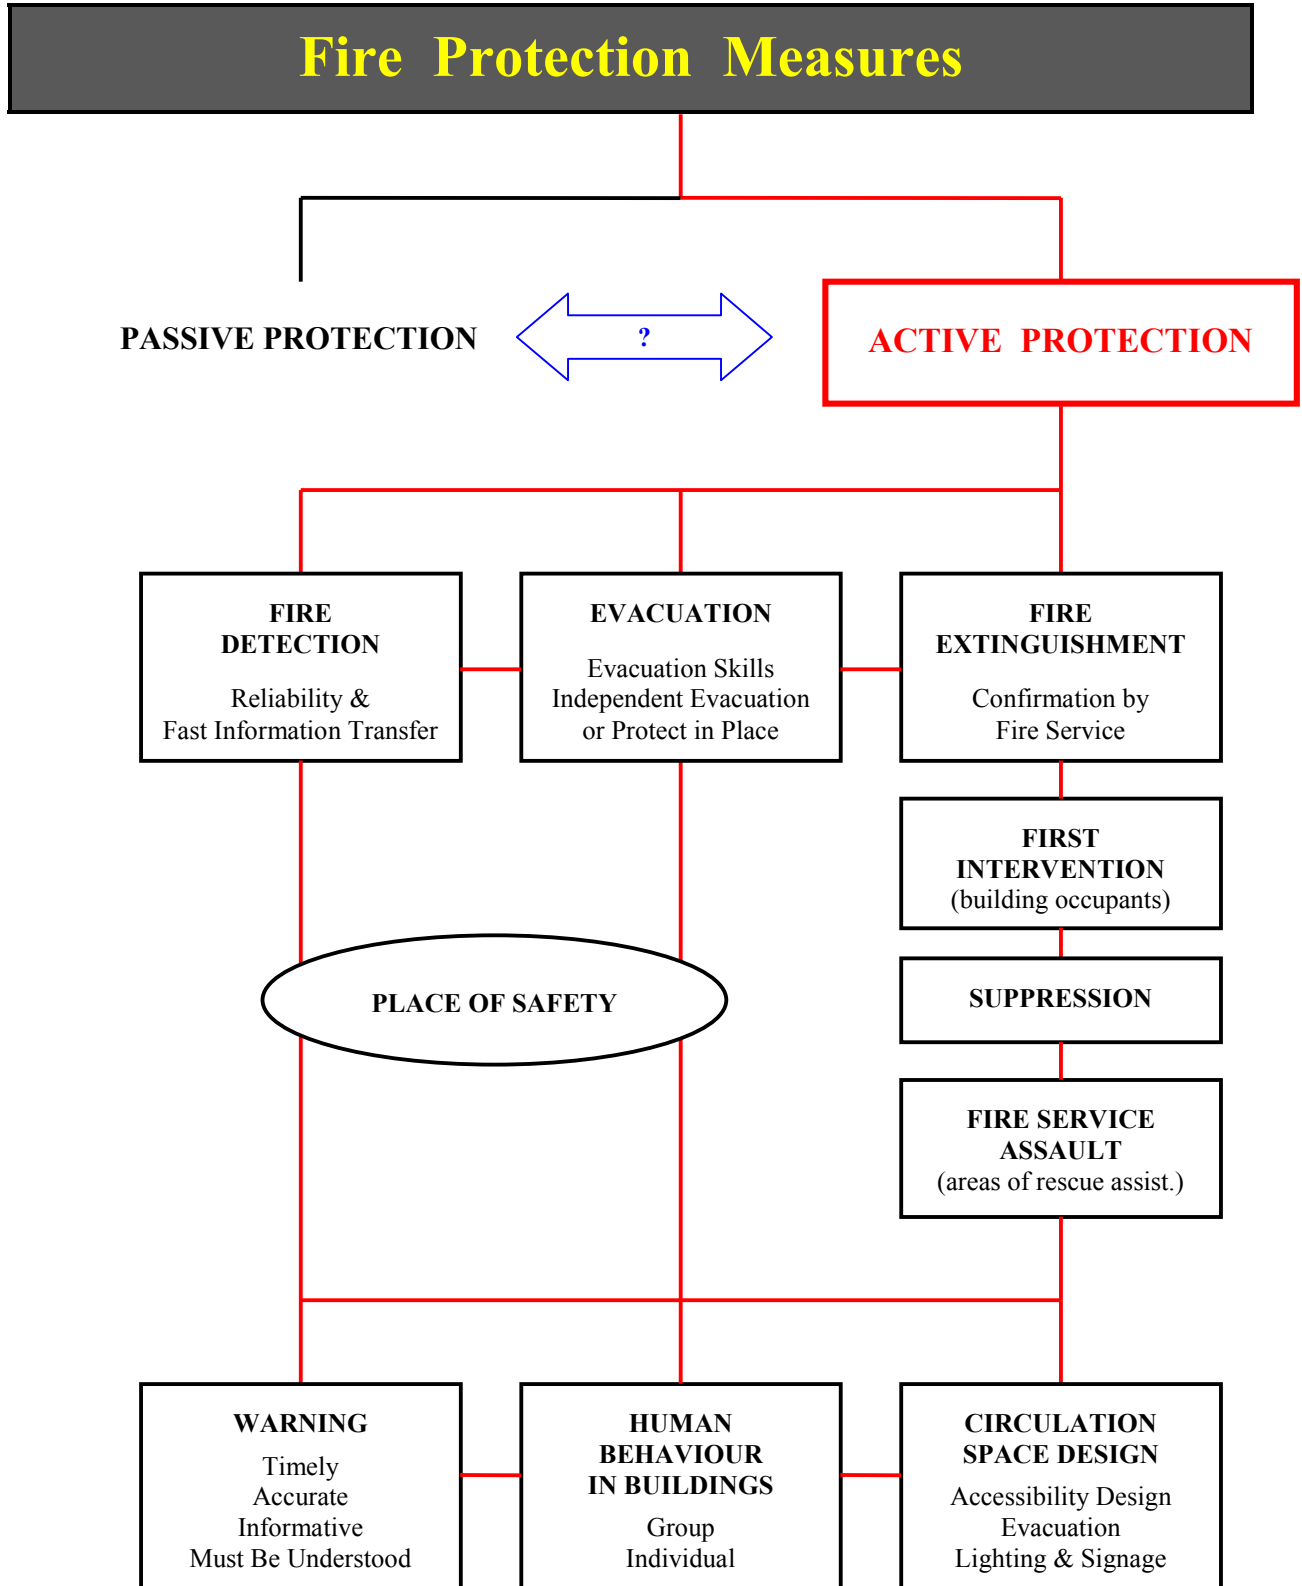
Fire Protection Measures

PASSIVE PROTECTION

?

ACTIVE PROTECTION

FIRE DETECTION

Reliability & Fast Information Transfer

EVACUATION

Evacuation Skills Independent Evacuation or Protect in Place

FIRE EXTINGUISHMENT

Confirmation by Fire Service

FIRST INTERVENTION (building occupants)

PLACE OF SAFETY

SUPPRESSION

FIRE SERVICE ASSAULT (areas of rescue assist.)

WARNING

Timely
Accurate
Informative
Must Be Understood

HUMAN BEHAVIOUR IN BUILDINGS

Group
Individual

CIRCULATION SPACE DESIGN

Accessibility Design
Evacuation
Lighting & Signage